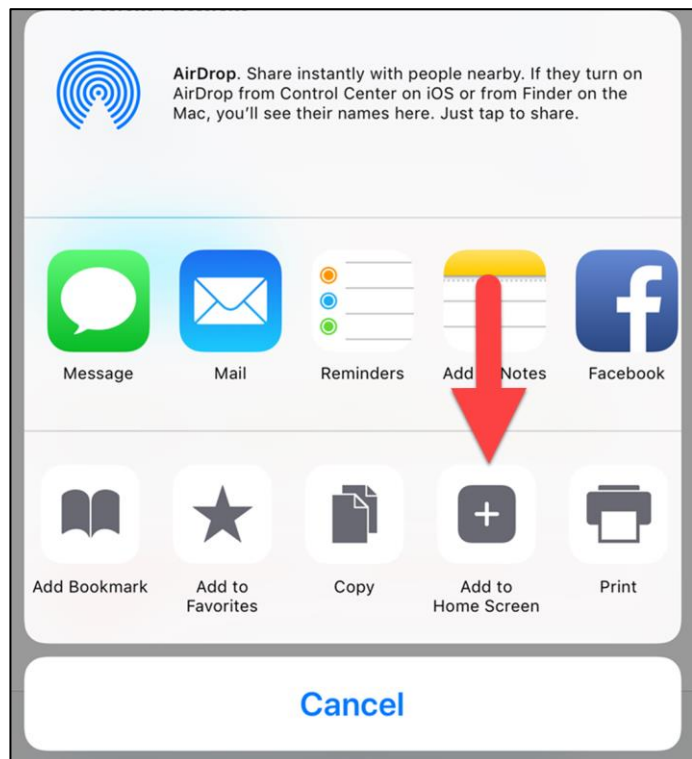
AirDrop. Share instantly with people nearby. If they turn on AirDrop from Control Center on iOS or from Finder on the Mac, you'll see their names here. Just tap to share.

Message

Mail

Reminders

Add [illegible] Notes

Facebook

Add Bookmark

Add to Favorites

Copy

Add to Home Screen

Print

Cancel